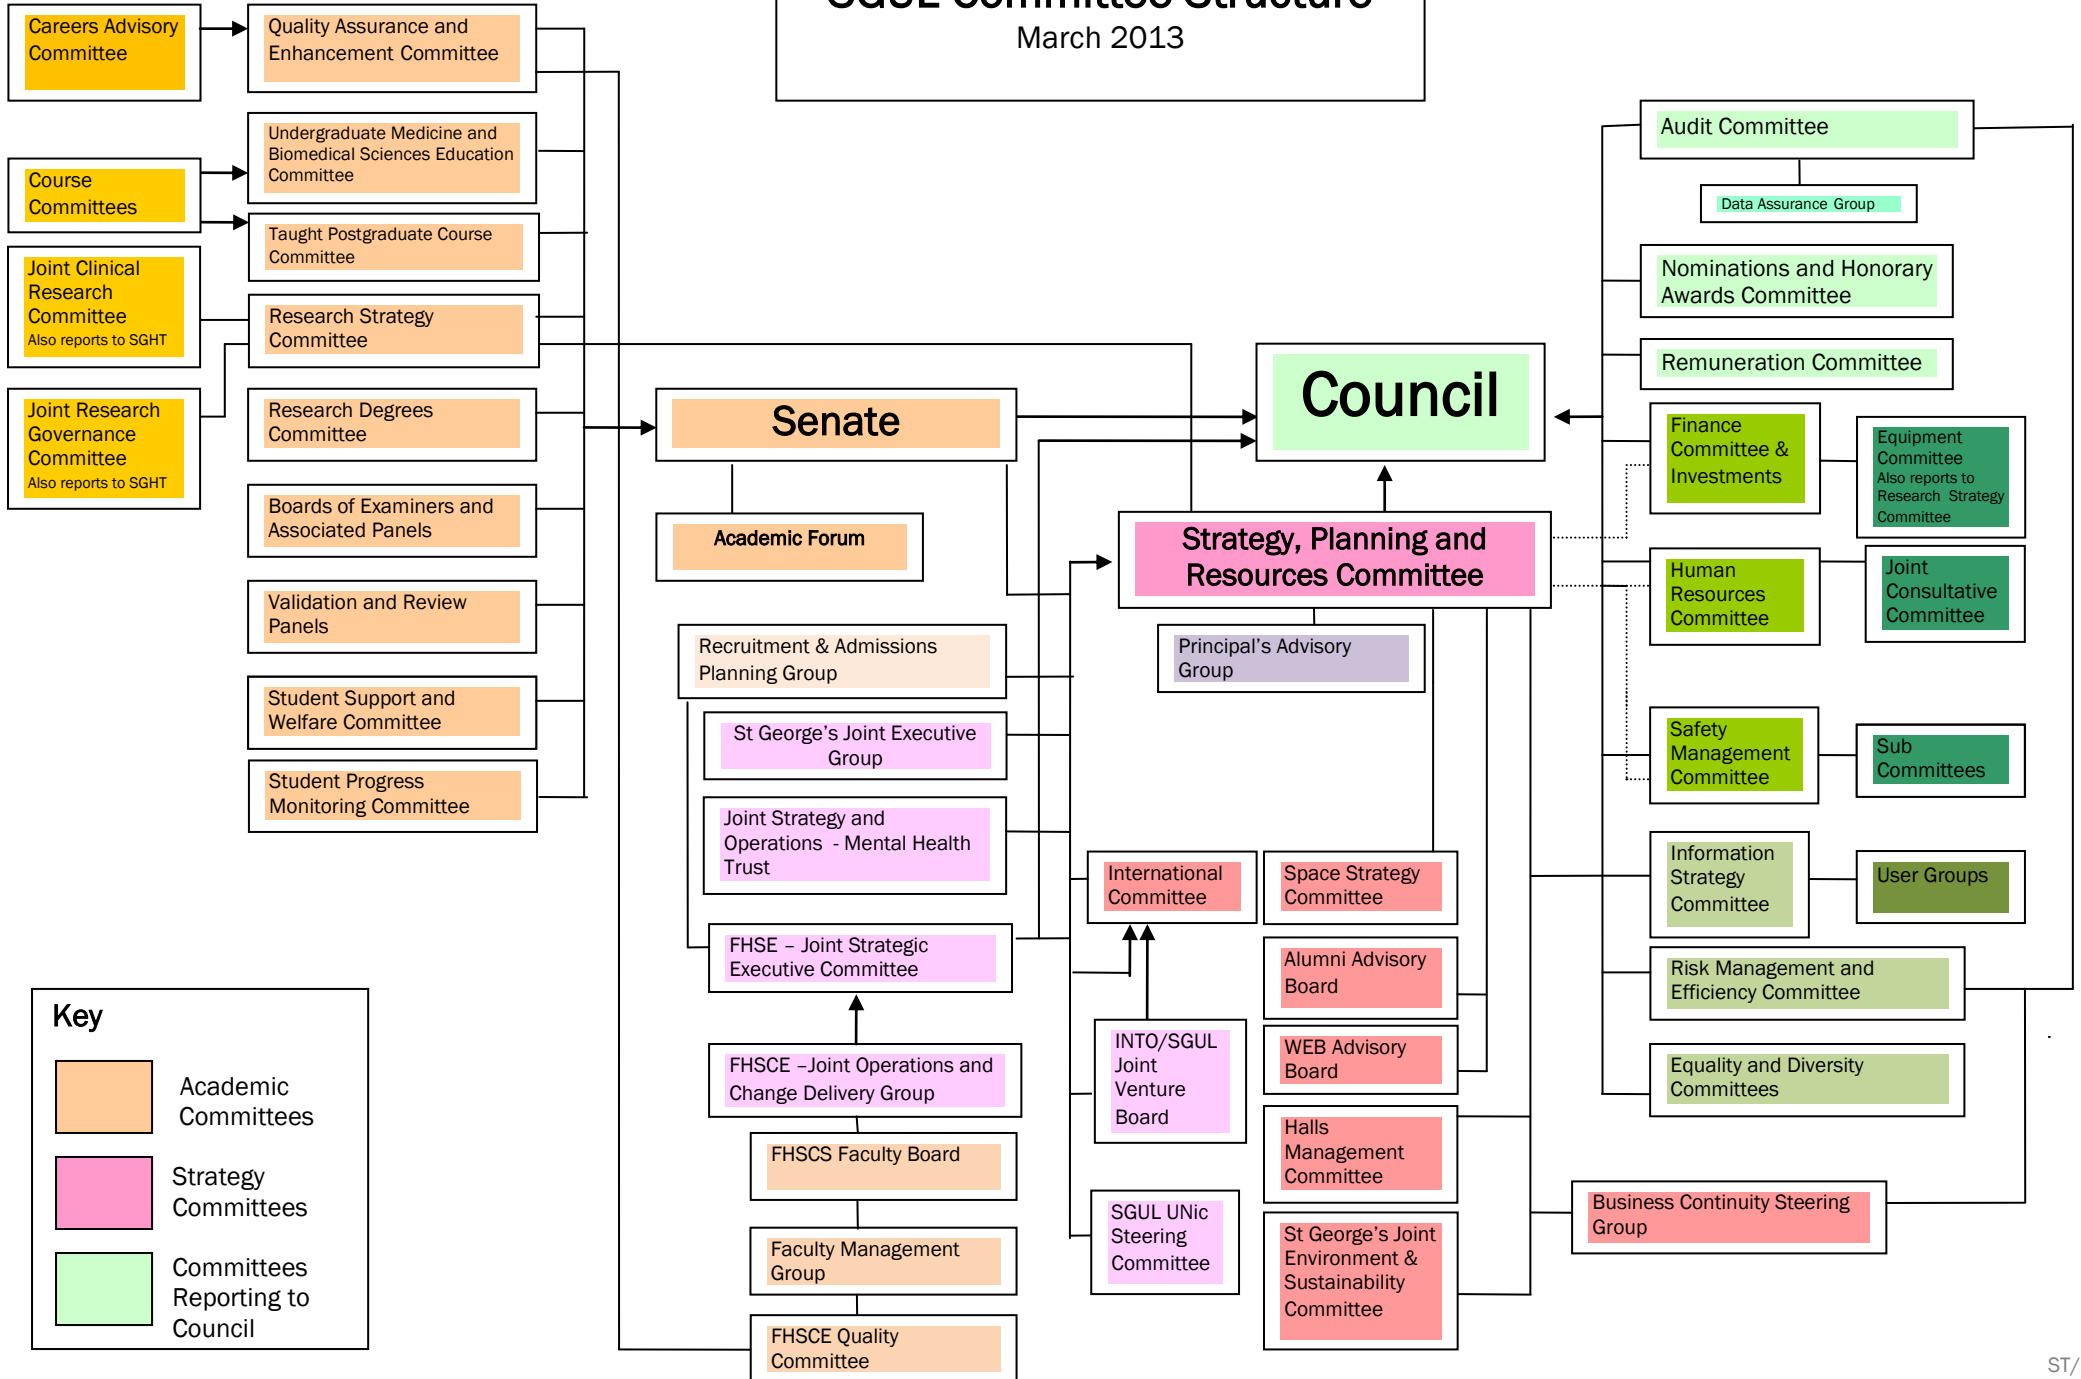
March 2013

Careers Advisory Committee

Quality Assurance and Enhancement Committee

Undergraduate Medicine and Biomedical Sciences Education Committee

Course Committees

Taught Postgraduate Course Committee

Joint Clinical Research Committee
Also reports to SGHT

Research Strategy Committee

Joint Research Governance Committee
Also reports to SGHT

Research Degrees Committee

Boards of Examiners and Associated Panels

Validation and Review Panels

Student Support and Welfare Committee

Student Progress Monitoring Committee

Senate

Academic Forum

Recruitment & Admissions Planning Group

St George's Joint Executive Group

Joint Strategy and Operations - Mental Health Trust

FHSE – Joint Strategic Executive Committee

FHSCE –Joint Operations and Change Delivery Group

FHSCS Faculty Board

Faculty Management Group

FHSCE Quality Committee

Council

Strategy, Planning and Resources Committee

Principal's Advisory Group

International Committee

Space Strategy Committee

Alumni Advisory Board

WEB Advisory Board

INTO/SGUL Joint Venture Board

Halls Management Committee

SGUL UNic Steering Committee

St George's Joint Environment & Sustainability Committee

Audit Committee

Data Assurance Group

Nominations and Honorary Awards Committee

Remuneration Committee

Finance Committee & Investments

Equipment Committee
Also reports to Research Strategy Committee

Human Resources Committee

Joint Consultative Committee

Safety Management Committee

Sub Committees

Information Strategy Committee

User Groups

Risk Management and Efficiency Committee

Equality and Diversity Committees

Business Continuity Steering Group

Key

Academic Committees

Strategy Committees

Committees Reporting to Council

ST/